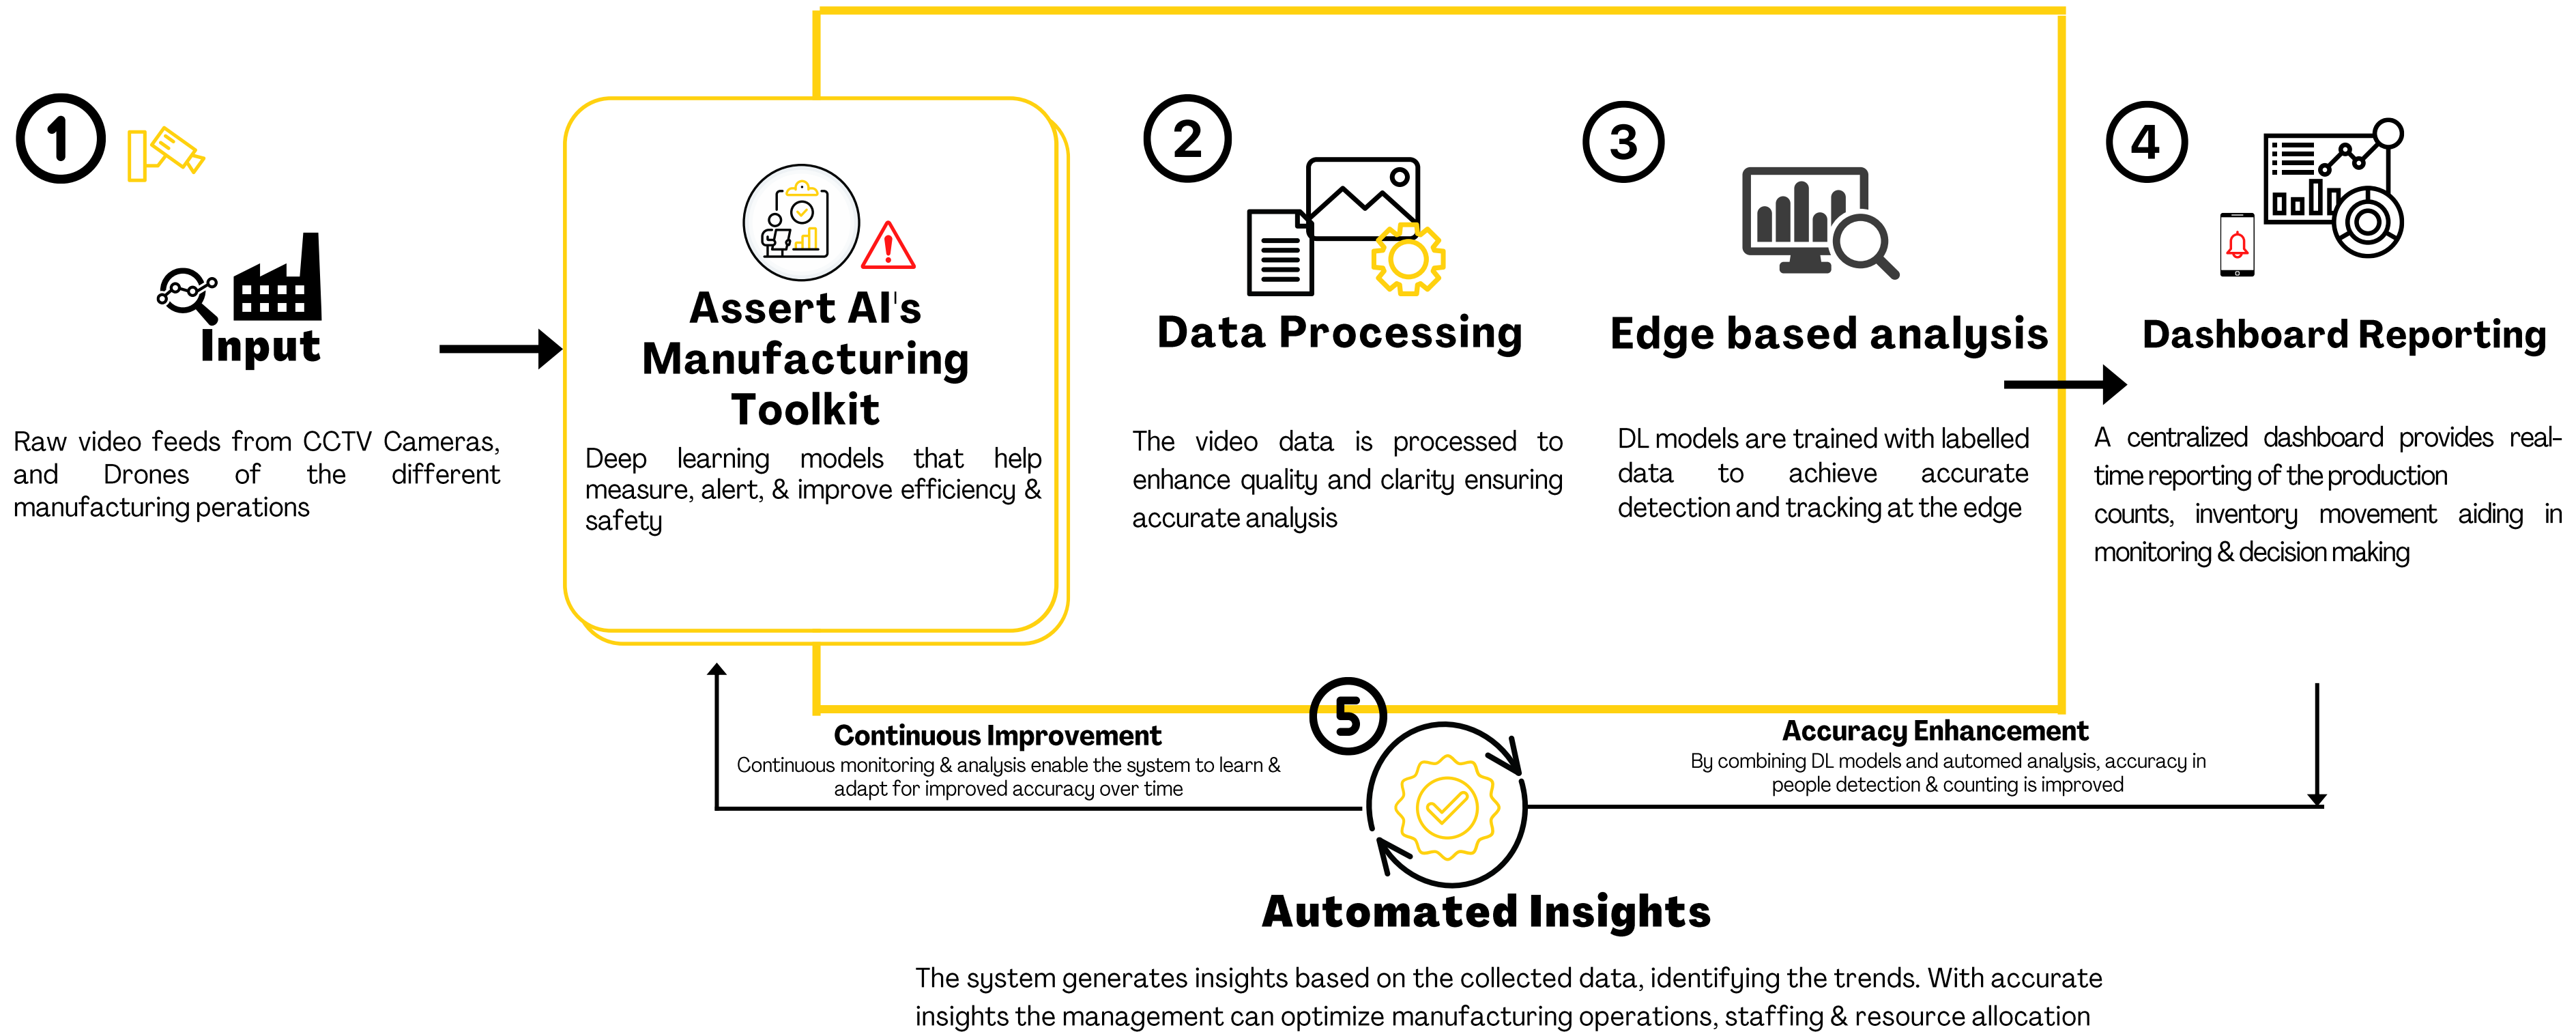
1

Input

Raw video feeds from CCTV Cameras, and Drones of the different manufacturing perations

Assert AI's Manufacturing Toolkit

Deep learning models that help measure, alert, & improve efficiency & safety

2

Data Processing

The video data is processed to enhance quality and clarity ensuring accurate analysis

3

Edge based analysis

DL models are trained with labelled data to achieve accurate detection and tracking at the edge

4

Dashboard Reporting

A centralized dashboard provides real-time reporting of the production counts, inventory movement aiding in monitoring & decision making

Continuous Improvement
Continuous monitoring & analysis enable the system to learn & adapt for improved accuracy over time

5

Accuracy Enhancement
By combining DL models and automed analysis, accuracy in people detection & counting is improved

Automated Insights

The system generates insights based on the collected data, identifying the trends. With accurate insights the management can optimize manufacturing operations, staffing & resource allocation